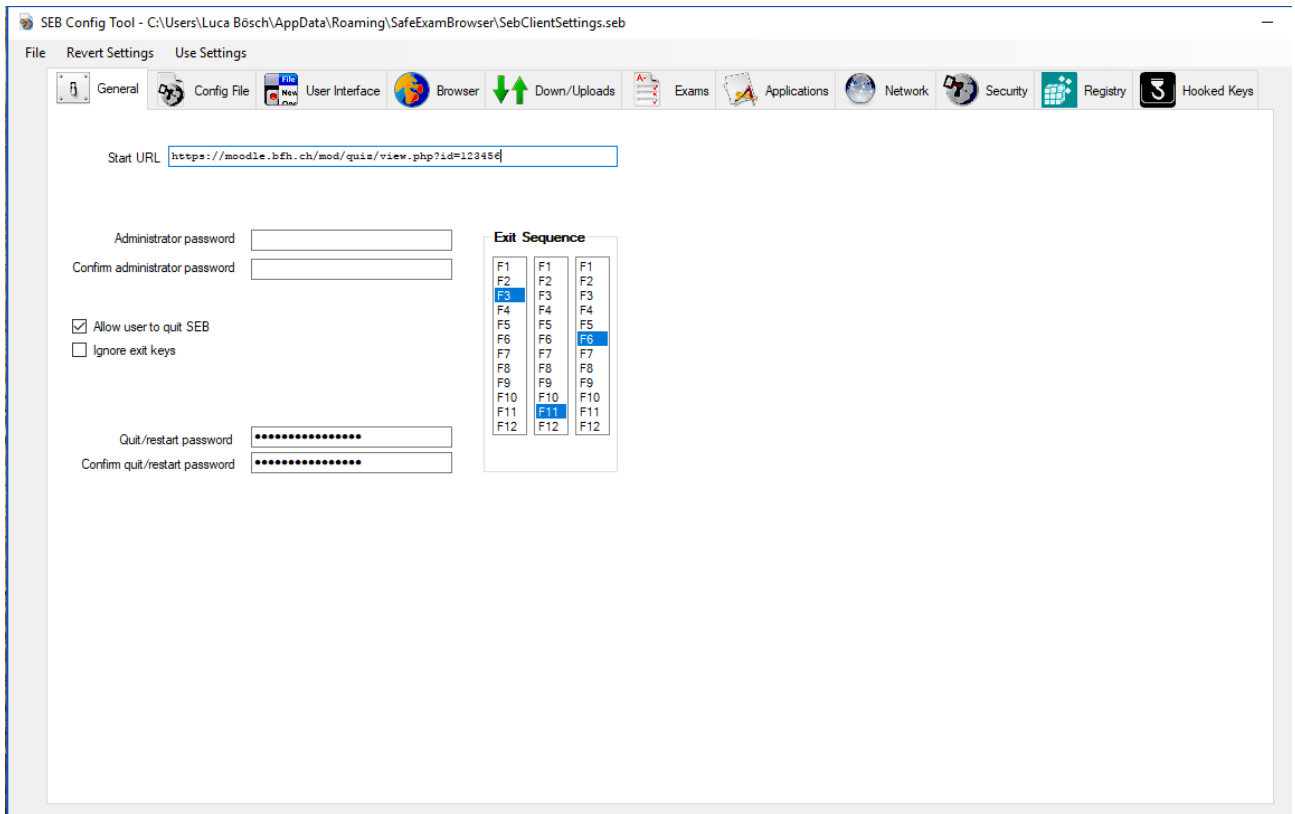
SEB Config Tool - C:\Users\Luca Bösch\AppData\Roaming\SafeExamBrowser\SebClientSettings.seb

File Revert Settings Use Settings

General | Config File | User Interface | Browser | Down/Uploads | Exams | Applications | Network | Security | Registry | Hooked Keys

Start URL https://moodle.bfh.ch/mod/quiz/view.php?id=123456

Administrator password
Confirm administrator password

Allow user to quit SEB
Ignore exit keys

Quit/restart password ••••••••••••••••
Confirm quit/restart password ••••••••••••••••

Exit Sequence

| F1 | F1 | F1 |
|---|---|---|
| F2 | F2 | F2 |
| F3 | F3 | F3 |
| F4 | F4 | F4 |
| F5 | F5 | F5 |
| F6 | F6 | F6 |
| F7 | F7 | F7 |
| F8 | F8 | F8 |
| F9 | F9 | F9 |
| F10 | F10 | F10 |
| F11 | F11 | F11 |
| F12 | F12 | F12 |